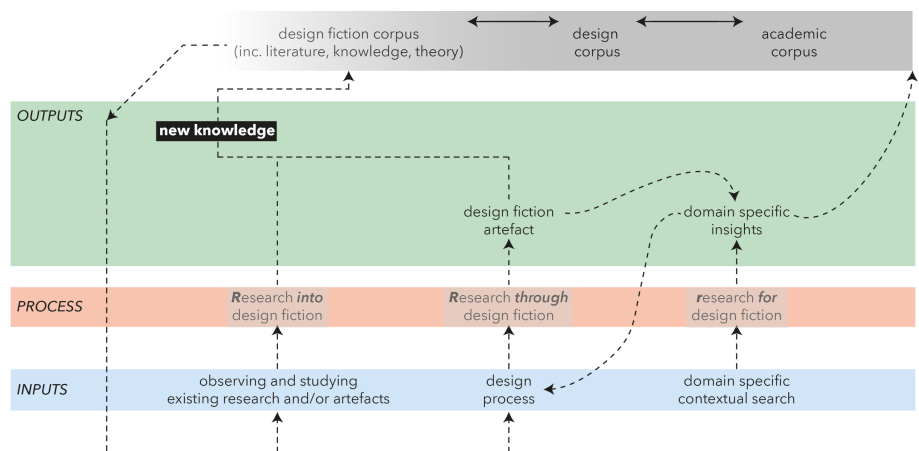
design fiction corpus
(inc. literature, knowledge, theory)

design
corpus

academic
corpus

OUTPUTS

new knowledge

design fiction
artefact

domain specific
insights

PROCESS

Research into
design fiction

Research through
design fiction

research for
design fiction

INPUTS

observing and studying
existing research and/or artefacts

design
process

domain specific
contextual search